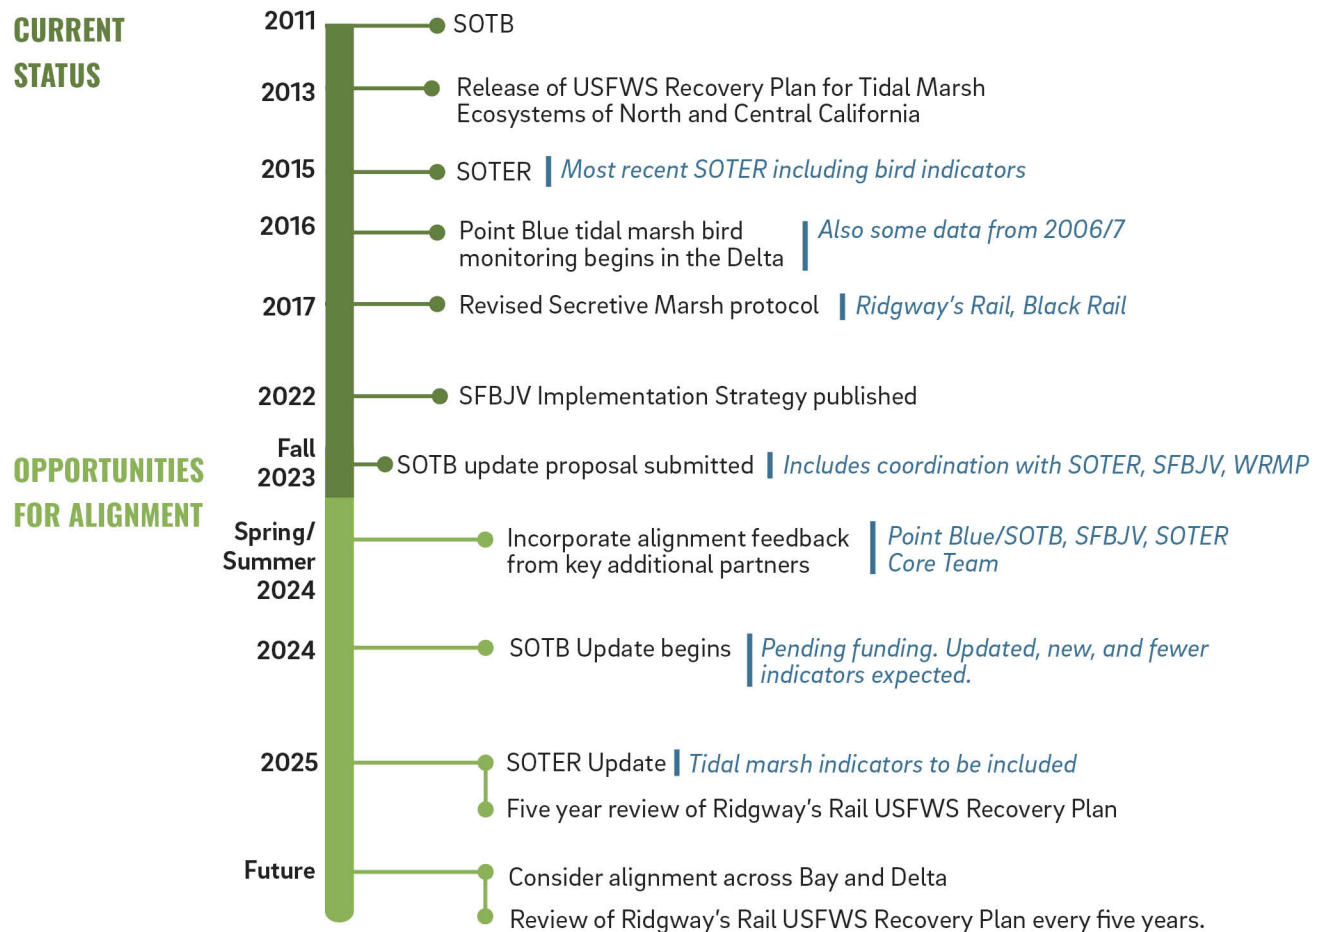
CURRENT STATUS

2011 SOTB

2013 Release of USFWS Recovery Plan for Tidal Marsh Ecosystems of North and Central California

2015 SOTER | Most recent SOTER including bird indicators

2016 Point Blue tidal marsh bird monitoring begins in the Delta | Also some data from 2006/7

2017 Revised Secretive Marsh protocol | Ridgway's Rail, Black Rail

2022 SFBJV Implementation Strategy published

Fall 2023 SOTB update proposal submitted | Includes coordination with SOTER, SFBJV, WRMP

OPPORTUNITIES FOR ALIGNMENT

Spring/ Summer 2024 Incorporate alignment feedback from key additional partners | Point Blue/SOTB, SFBJV, SOTER Core Team

2024 SOTB Update begins | Pending funding. Updated, new, and fewer indicators expected.

2025 SOTER Update | Tidal marsh indicators to be included

Five year review of Ridgway's Rail USFWS Recovery Plan

Future Consider alignment across Bay and Delta

Review of Ridgway's Rail USFWS Recovery Plan every five years.